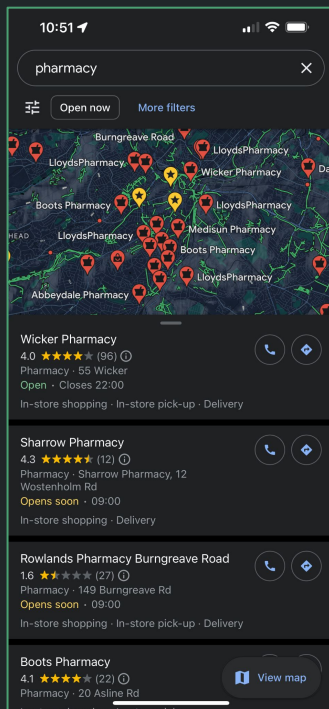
10:51

pharmacy

Open now

More filters

Burngreave Road

LloydsPharmacy

LloydsPharmacy

Wicker Pharmacy

Da

Boots Pharmacy

LloydsPharmacy

HEAD

LloydsPharmacy

Medisun Pharmacy

Boots Pharmacy

LloydsPharmacy

Abbeydale Pharmacy

Wicker Pharmacy
4.0 ★★★★★ (96)
Pharmacy · 55 Wicker
Open · Closes 22:00
In-store shopping · In-store pick-up · Delivery

Sharrow Pharmacy
4.3 ★★★★★ (12)
Pharmacy · Sharrow Pharmacy, 12 Wostenholm Rd
Opens soon · 09:00
In-store shopping · Delivery

Rowlands Pharmacy Burngreave Road
1.6 ★★★★★ (27)
Pharmacy · 149 Burngreave Rd
Opens soon · 09:00
In-store shopping · In-store pick-up · Delivery

Boots Pharmacy
4.1 ★★★★★ (22)
Pharmacy · 20 Asline Rd

View map